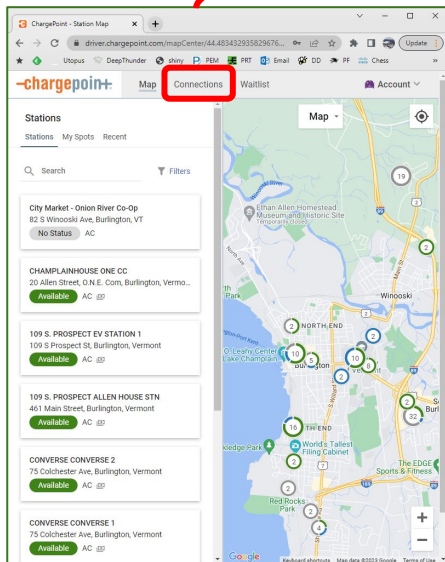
ChargePoint - Station Map × +

driver.chargepoint.com/mapCenter/44.483432935829676...

Update

Utopus DeepThunder shiny PEM PRT Email DD PF Chess

-chargepoin+· Map Connections Waitlist Account

Stations

Stations My Spots Recent

Search Filters

City Market - Onion River Co-Op
82 S Winooski Ave, Burlington, VT
No Status AC

CHAMPLAINHOUSE ONE CC
20 Allen Street, O.N.E. Com, Burlington, Vermo...
Available AC

109 S PROSPECT EV STATION 1
109 S Prospect St, Burlington, Vermont
Available AC

109 S. PROSPECT ALLEN HOUSE STN
461 Main Street, Burlington, Vermont
Available AC

CONVERSE CONVERSE 2
75 Colchester Ave, Burlington, Vermont
Available AC

CONVERSE CONVERSE 1
75 Colchester Ave, Burlington, Vermont
Available AC

Map

19

Ethan Allen Homestead Museum and Historic...
Temporarily closed

2

Winooski

2 NORTH END

2

O'Leahy Center Lake Champlain

10 5

Burlington

10 8

2

Burl

32

16 TH END

kledge Park

World's Tallest Filing Cabinet

2

The EDGE Sports & Fitness

2

Red Rocks Park

2

4

+

−

Google

Keyboard shortcuts Map data ©2023 Google Terms of Use